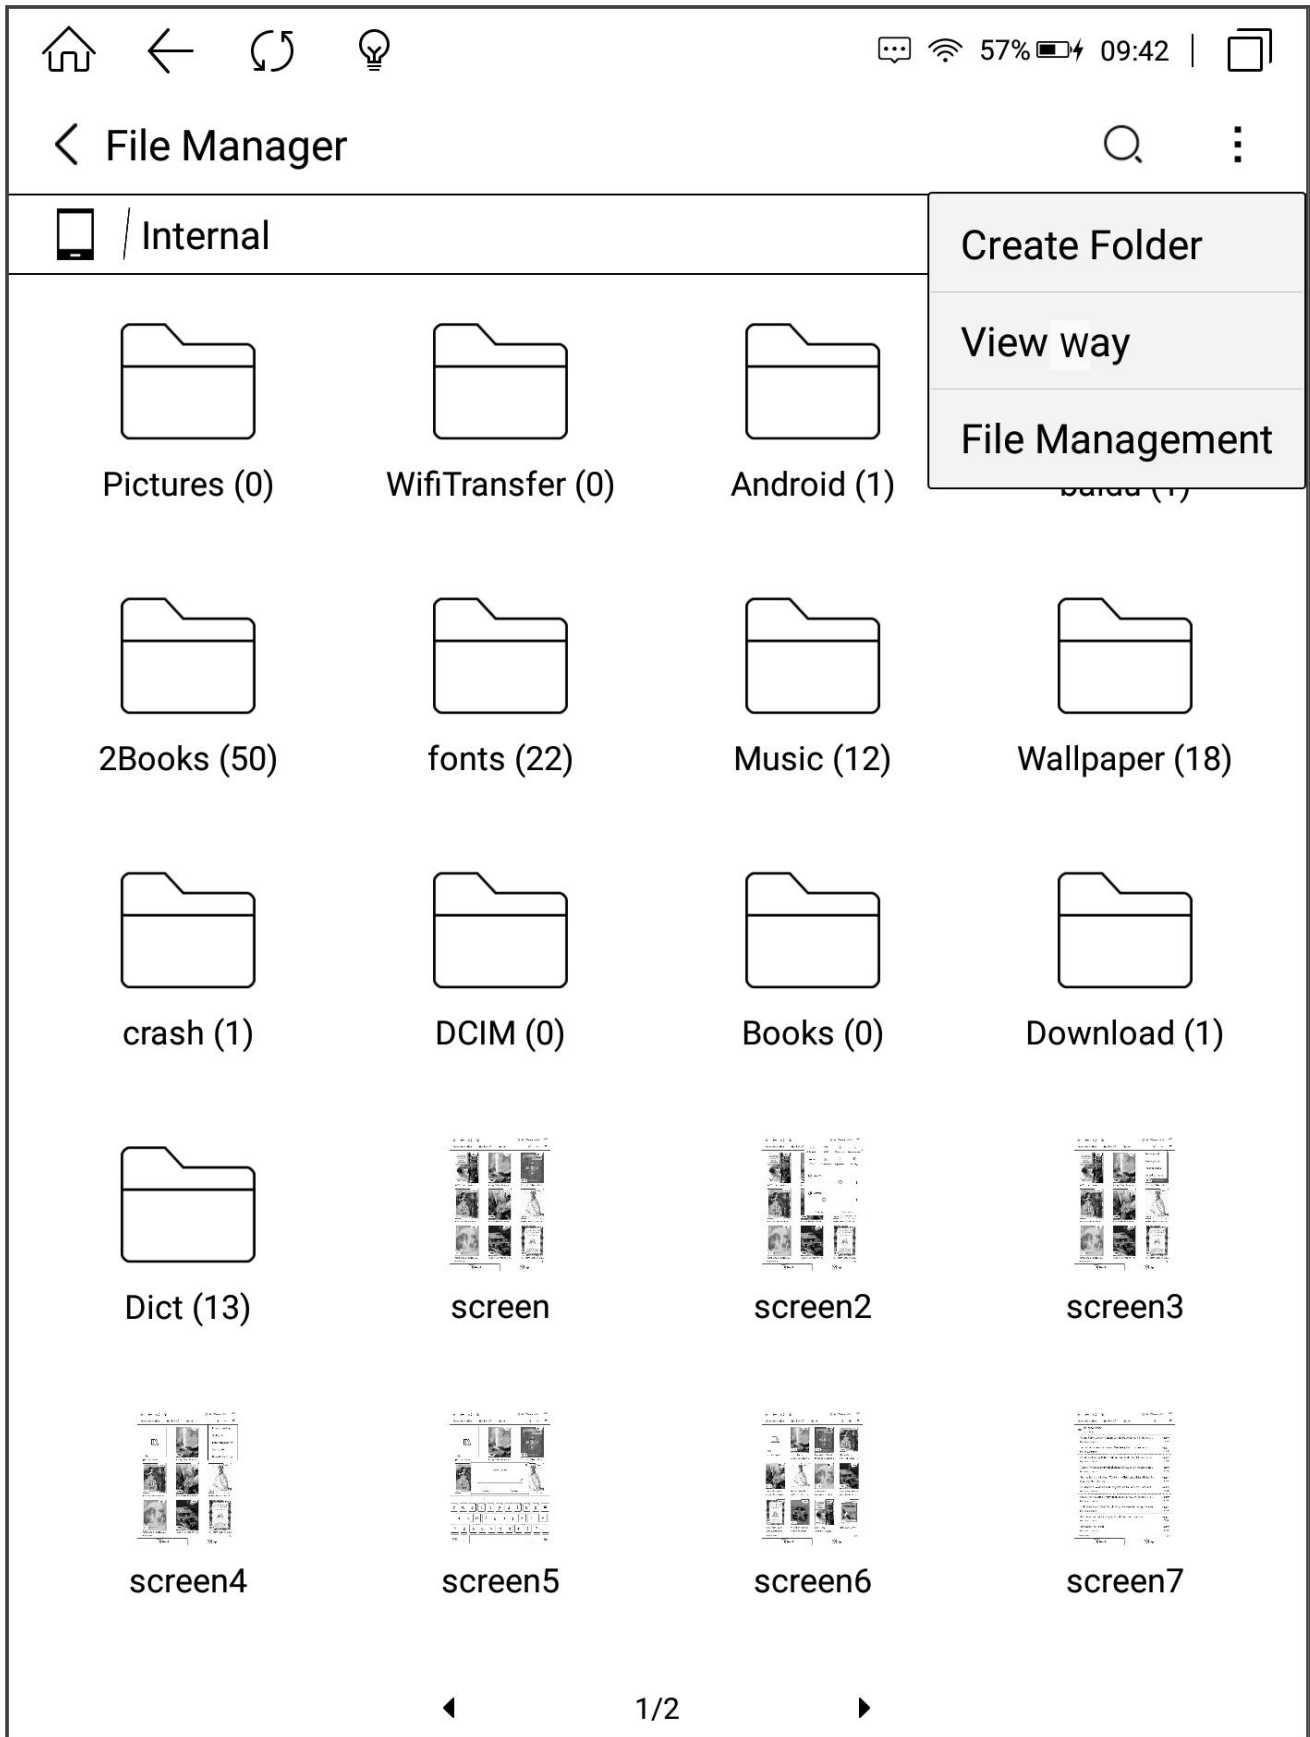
57% 09:42

File Manager

/ Internal

Create Folder

View way

File Management

Pictures (0)

WifiTransfer (0)

Android (1)

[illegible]

2Books (50)

fonts (22)

Music (12)

Wallpaper (18)

crash (1)

DCIM (0)

Books (0)

Download (1)

Dict (13)

screen

screen2

screen3

screen4

screen5

screen6

screen7

1/2